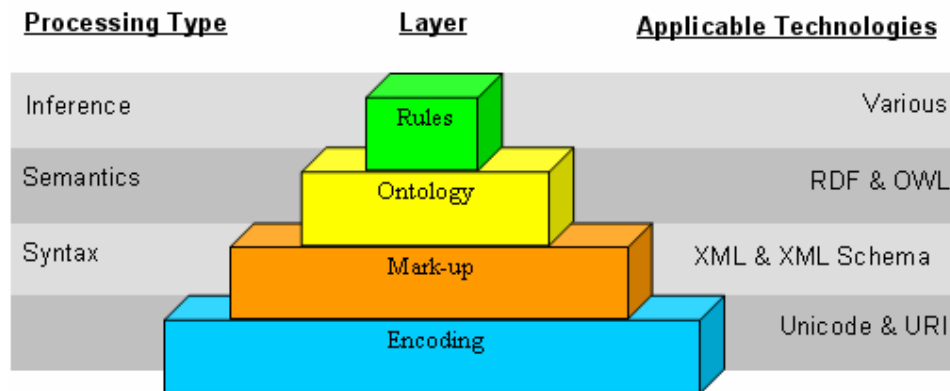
| Processing Type | Layer | Applicable Technologies |
|---|---|---|
| Inference | Rules | Various |
| Semantics | Ontology | RDF & OWL |
| Syntax | Mark-up | XML & XML Schema |
| | Encoding | Unicode & URI |